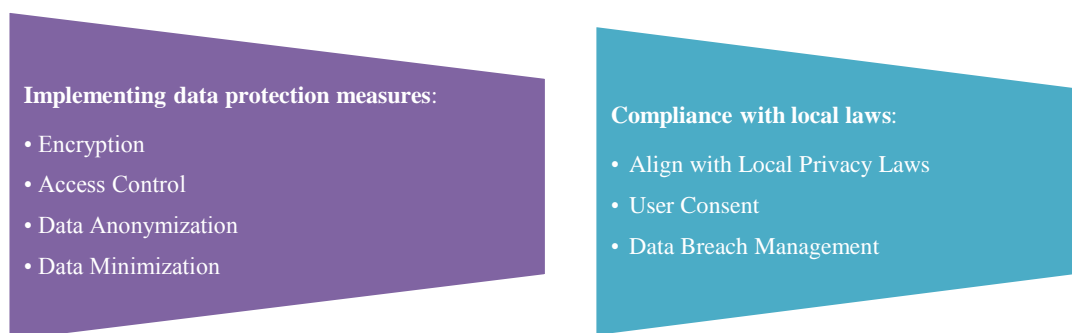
**Implementing data protection measures**:

• Encryption

• Access Control

• Data Anonymization

• Data Minimization

**Compliance with local laws**:

• Align with Local Privacy Laws

• User Consent

• Data Breach Management